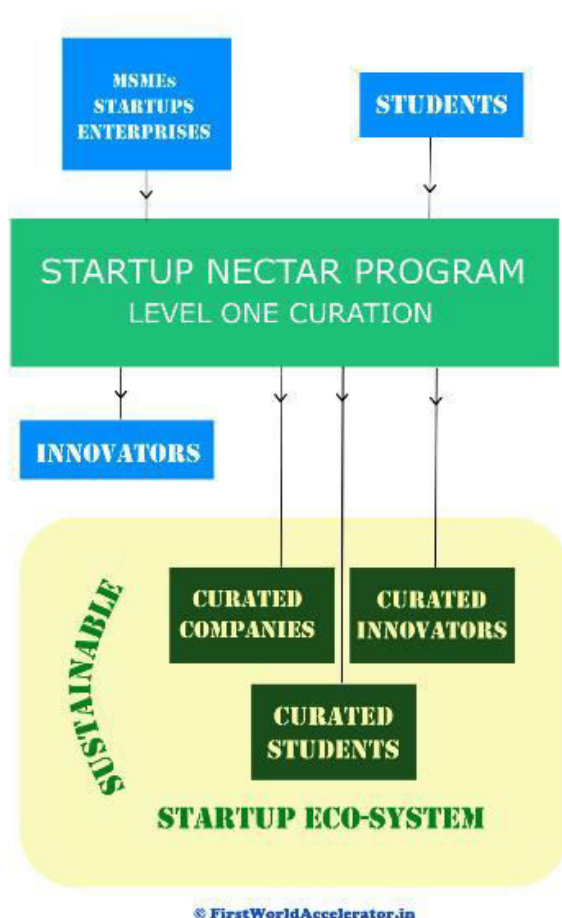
MSMEs
STARTUPS
ENTERPRISES

STUDENTS

STARTUP NECTAR PROGRAM
LEVEL ONE CURATION

INNOVATORS

SUSTAINABLE

CURATED COMPANIES

CURATED INNOVATORS

CURATED STUDENTS

STARTUP ECO-SYSTEM

© FirstWorldAccelerator.in